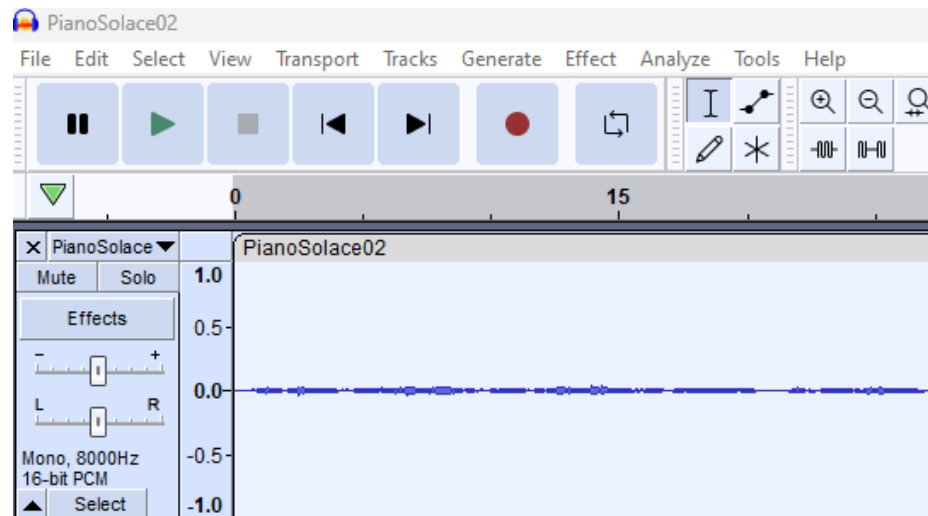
PianoSolace02

File Edit Select View Transport Tracks Generate Effect Analyze Tools Help

0 15

× PianoSolace

Mute Solo

Effects

- +

L R

Mono, 8000Hz
16-bit PCM

Select

PianoSolace02

1.0
0.5
0.0
-0.5
-1.0